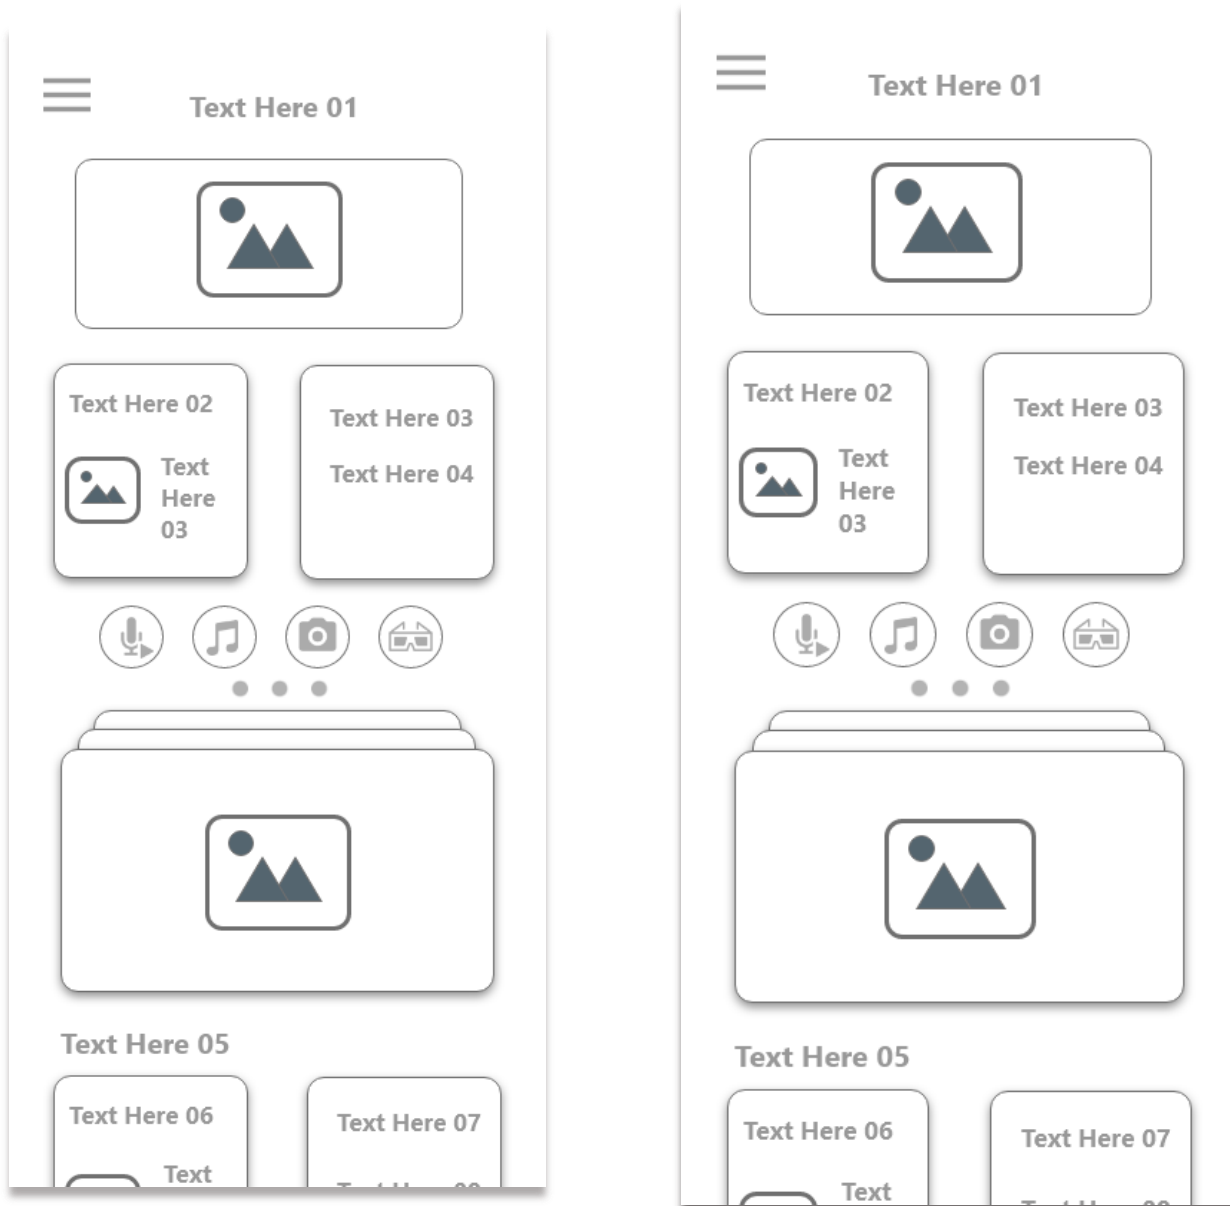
Text Here 01

Text Here 02

Text Here 03

Text Here 03

Text Here 04

Text Here 05

Text Here 06

Text

Text Here 07

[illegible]

Text Here 01

Text Here 02

Text Here 03

Text Here 03

Text Here 04

Text Here 05

Text Here 06

Text

Text Here 07

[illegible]